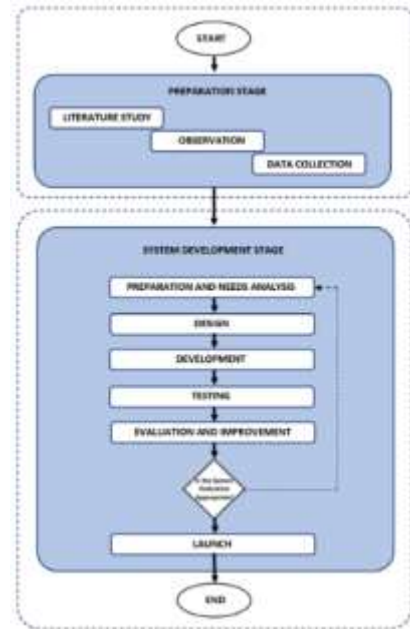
START

PREPARATION STAGE

LITERATURE STUDY

OBSERVATION

DATA COLLECTION

SYSTEM DEVELOPMENT STAGE

PREPARATION AND NEEDS ANALYSIS

DESIGN

DEVELOPMENT

TESTING

EVALUATION AND IMPROVEMENT

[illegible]

LAUNCH

END